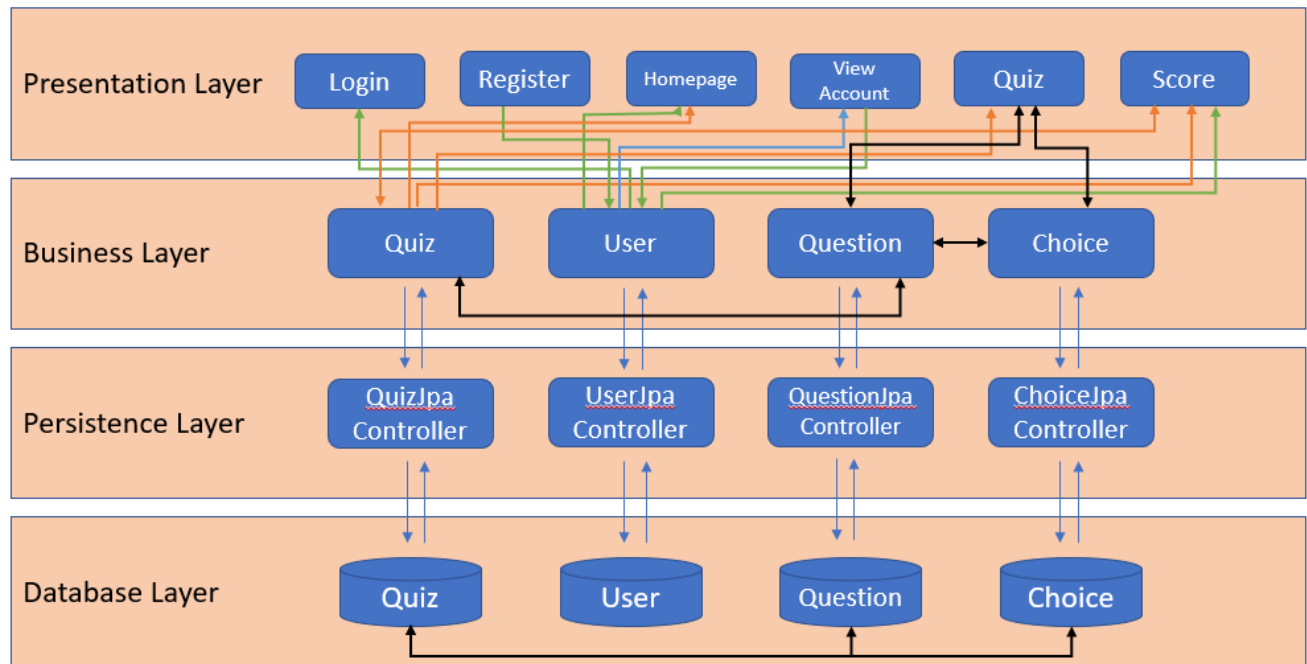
Presentation Layer

Login

Register

Homepage

View Account

Quiz

Score

Business Layer

Quiz

User

Question

Choice

Persistence Layer

QuizJpa Controller

UserJpa Controller

QuestionJpa Controller

ChoiceJpa Controller

Database Layer

Quiz

User

Question

Choice